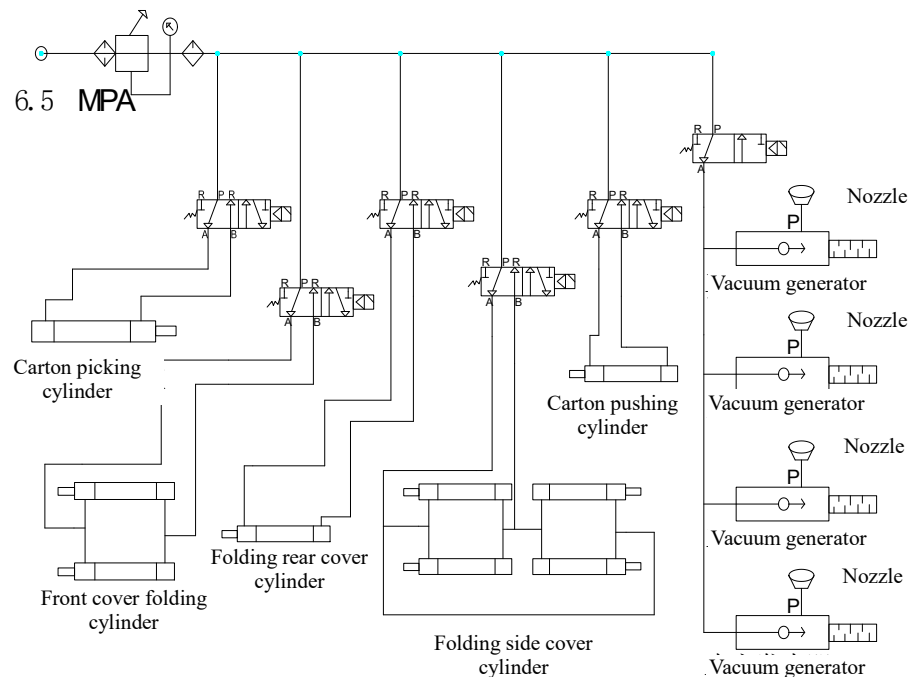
6.5 MPA

R P R
A B

R P R
A B

R P R
A B

R P R
A B

R P R
A B

R P
A

Nozzle
P
Vacuum generator

Nozzle
P
Vacuum generator

Nozzle
P
Vacuum generator

Nozzle
P
Vacuum generator

Carton picking cylinder

Carton pushing cylinder

Front cover folding cylinder

Folding rear cover cylinder

Folding side cover cylinder